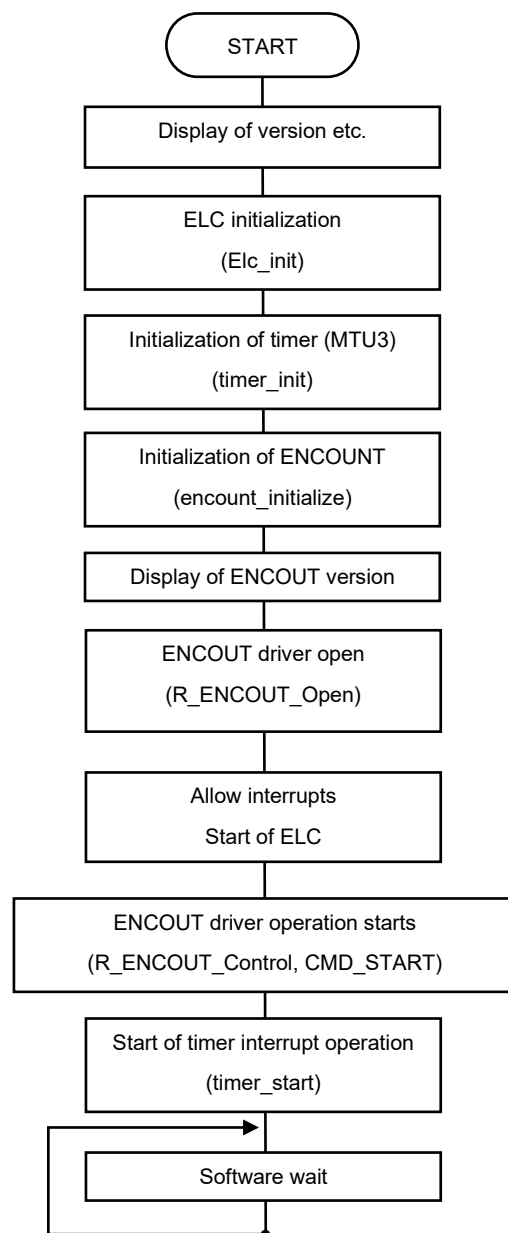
START

Display of version etc.

ELC initialization
(Elc_init)

Initialization of timer (MTU3)
(timer_init)

Initialization of ENCOUNT
(encount_initialize)

Display of ENCOUT version

ENCOUT driver open
(R_ENCOUT_Open)

Allow interrupts
Start of ELC

ENCOUT driver operation starts
(R_ENCOUT_Control, CMD_START)

Start of timer interrupt operation
(timer_start)

Software wait